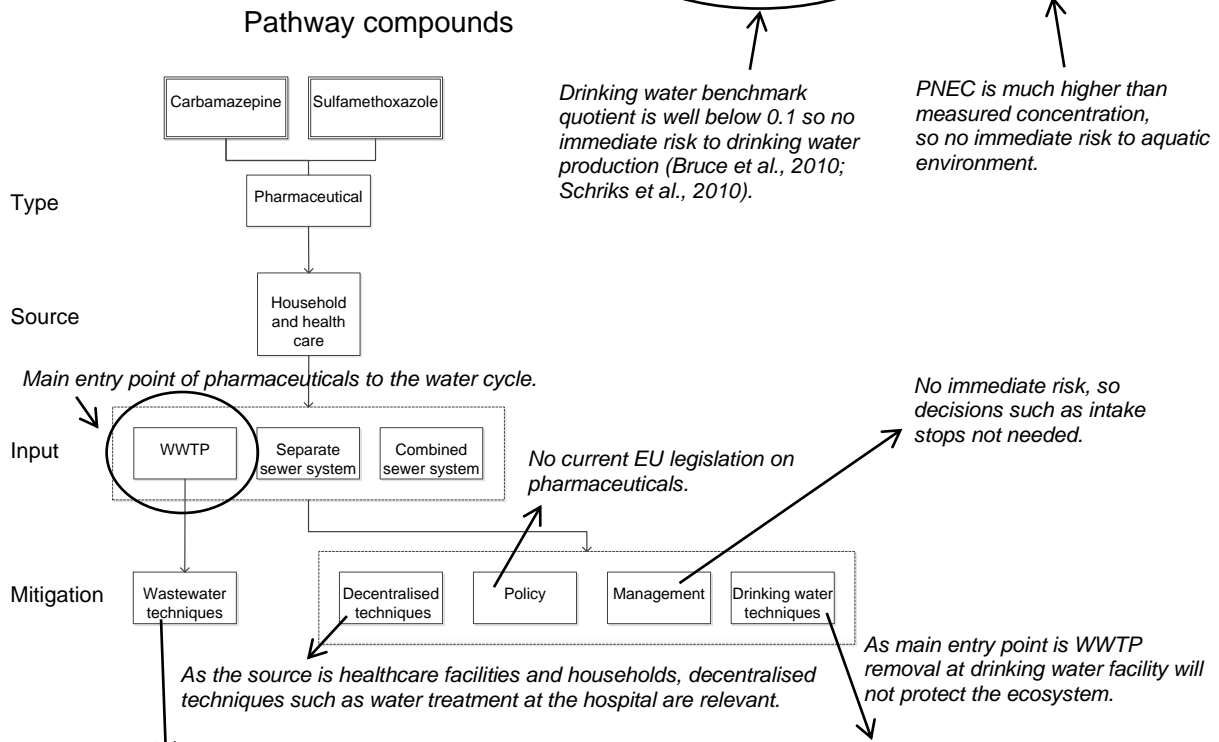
Pathway compounds

Drinking water benchmark quotient is well below 0.1 so no immediate risk to drinking water production (Bruce et al., 2010; Schriks et al., 2010).

PNEC is much higher than measured concentration, so no immediate risk to aquatic environment.

Carbamazepine

Sulfamethoxazole

Type

Pharmaceutical

Source

Household and health care

Main entry point of pharmaceuticals to the water cycle.

No immediate risk, so decisions such as intake stops not needed.

Input

WWTP

Separate sewer system

Combined sewer system

No current EU legislation on pharmaceuticals.

Mitigation

Wastewater techniques

Decentralised techniques

Policy

Management

Drinking water techniques

As main entry point is WWTP removal at drinking water facility will not protect the ecosystem.

As the source is healthcare facilities and households, decentralised techniques such as water treatment at the hospital are relevant.